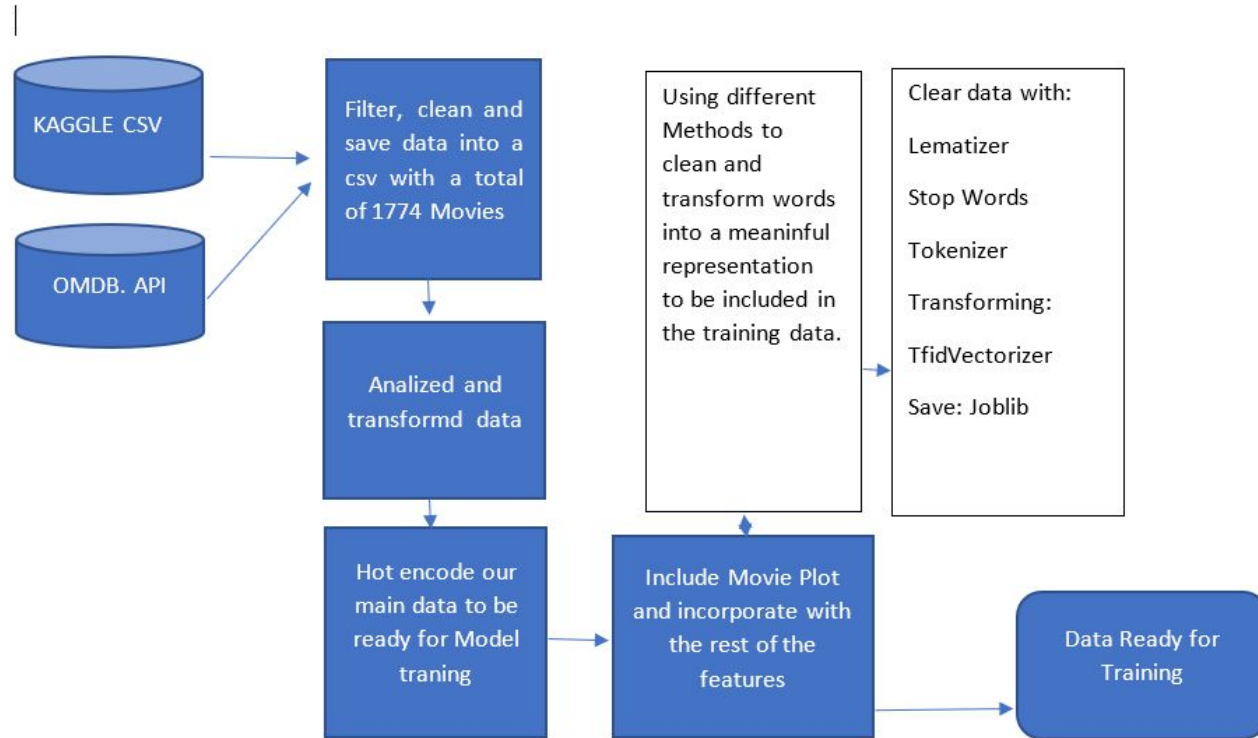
KAGGLE CSV

OMDB. API

Filter, clean and save data into a csv with a total of 1774 Movies

Analized and transformd data

Hot encode our main data to be ready for Model traning

Include Movie Plot and incorporate with the rest of the features

Using different Methods to clean and transform words into a meaninful representation to be included in the training data.

Clear data with:

Lematizer

Stop Words

Tokenizer

Transforming:

TfidVectorizer

Save: Joblib

Data Ready for Training